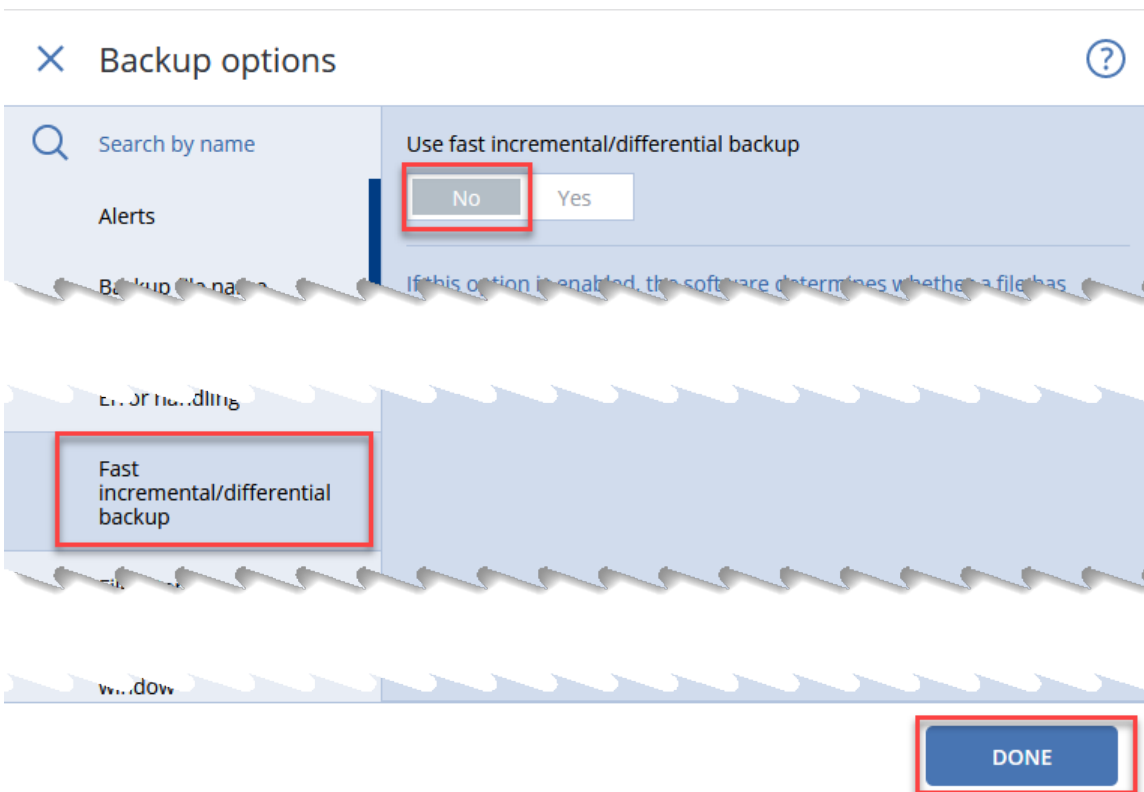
Backup options

?

Search by name

Alerts

Backup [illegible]

Er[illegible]r handling

Fast incremental/differential backup

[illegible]

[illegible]dow

Use fast incremental/differential backup

No

Yes

If this option is enabled, the software determines whether a file has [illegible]

DONE